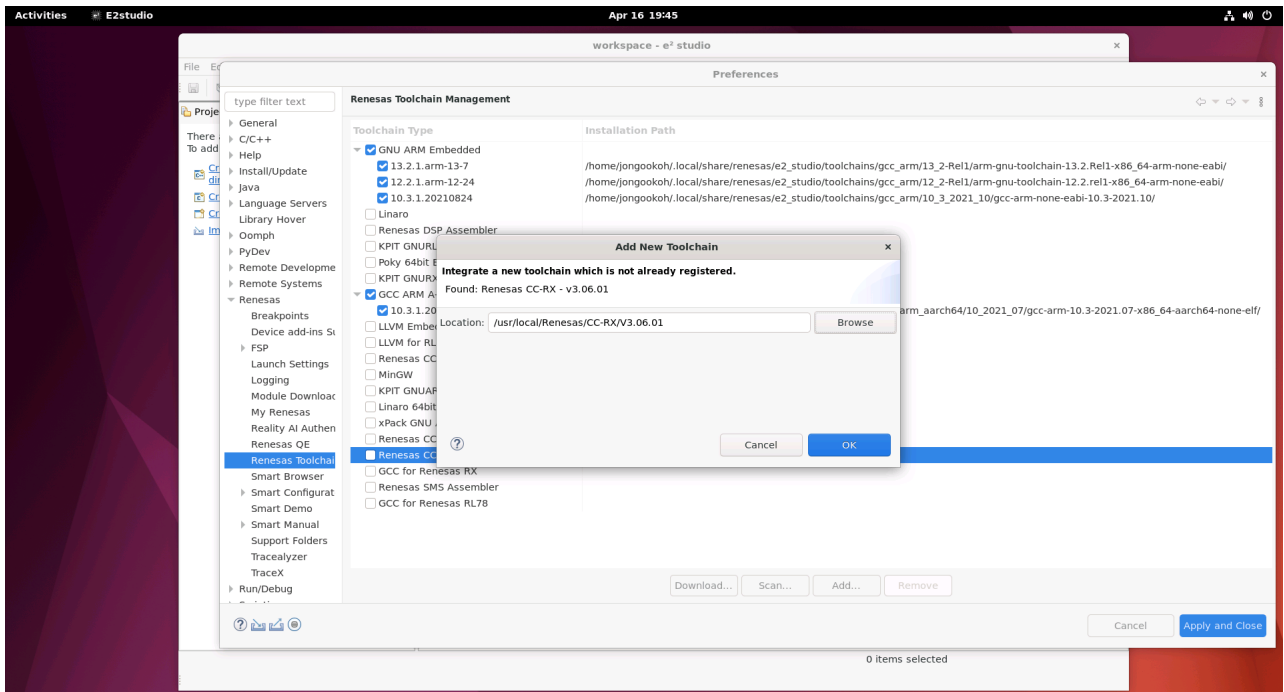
Activities E2studio Apr 16 19:45

workspace - e² studio

File Ed

Proje

There a
To add

Cr
dir
Cr
Cr
Im

Preferences

type filter text

General
C/C++
Help
Install/Update
Java
Language Servers
Library Hover
Oomph
PyDev
Remote Developme
Remote Systems
Renesas
Breakpoints
Device add-ins Su
FSP
Launch Settings
Logging
Module Downloac
My Renesas
Reality AI Authen
Renesas QE
Renesas Toolchai
Smart Browser
Smart Configurat
Smart Demo
Smart Manual
Support Folders
Tracealyzer
TraceX
Run/Debug

Renesas Toolchain Management

| Toolchain Type | Installation Path |
|---|---|
| GNU ARM Embedded | |
| 13.2.1.arm-13-7 | /home/jongookoh/.local/share/renesas/e2_studio/toolchains/gcc_arm/13_2-Rel1/arm-gnu-toolchain-13.2.Rel1-x86_64-arm-none-eabi/ |
| 12.2.1.arm-12-24 | /home/jongookoh/.local/share/renesas/e2_studio/toolchains/gcc_arm/12_2-Rel1/arm-gnu-toolchain-12.2.rel1-x86_64-arm-none-eabi/ |
| 10.3.1.20210824 | /home/jongookoh/.local/share/renesas/e2_studio/toolchains/gcc_arm/10_3_2021_10/gcc-arm-none-eabi-10.3-2021.10/ |
| Linaro | |
| Renesas DSP Assembler | |
| KPIT GNURL | |
| Poky 64bit E | |
| KPIT GNURX | |
| GCC ARM A | |
| 10.3.1.20 | arm_aarch64/10_2021_07/gcc-arm-10.3-2021.07-x86_64-aarch64-none-elf/ |
| LLVM Embe | |
| LLVM for RL | |
| Renesas CC | |
| MinGW | |
| KPIT GNUAR | |
| Linaro 64bit | |
| xPack GNU | |
| Renesas CC | |
| Renesas CC | |
| GCC for Renesas RX | |
| Renesas SMS Assembler | |
| GCC for Renesas RL78 | |

Add New Toolchain

Integrate a new toolchain which is not already registered.
Found: Renesas CC-RX - v3.06.01

Location: /usr/local/Renesas/CC-RX/V3.06.01 Browse

Cancel OK

Download... Scan... Add... Remove

Cancel Apply and Close

0 items selected